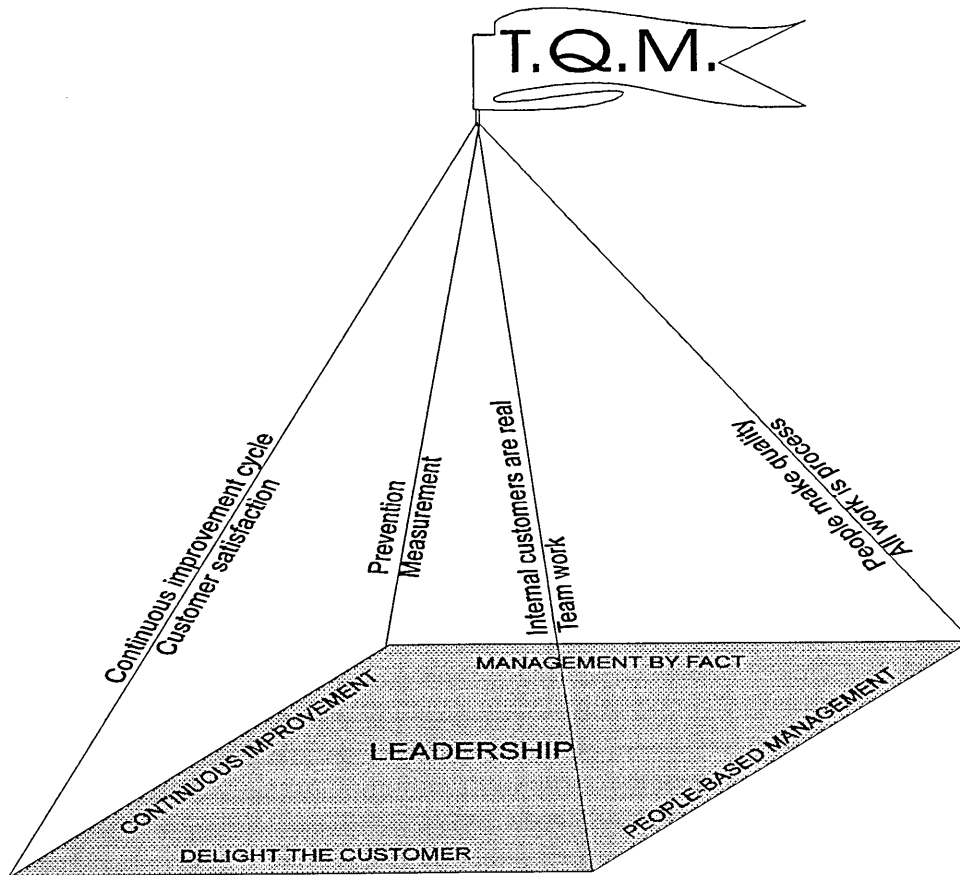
T.Q.M.

Continuous improvement cycle
Customer satisfaction

Prevention
Measurement

Internal customers are real
Team work

All work is process
People make quality

MANAGEMENT BY FACT

CONTINUOUS IMPROVEMENT

LEADERSHIP

PEOPLE-BASED MANAGEMENT

DELIGHT THE CUSTOMER